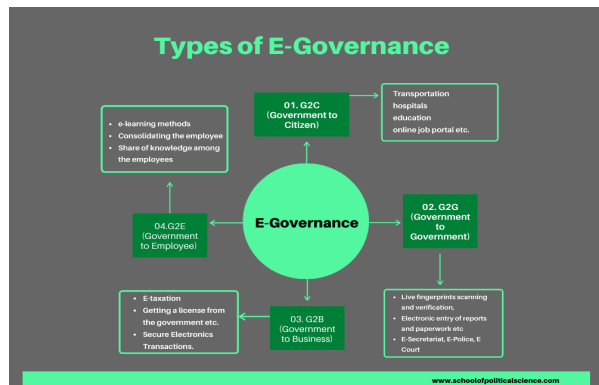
Types of E-Governance

E-Governance

01. G2C (Government to Citizen)

Transportation
hospitals
education
online job portal etc.

02. G2G (Government to Government)

- Live fingerprints scanning and verification,
- Electronic entry of reports and paperwork etc
- E-Secretariat, E-Police, E Court

03. G2B (Government to Business)

- E-taxation
- Getting a license from the government etc.
- Secure Electronics Transactions.

04.G2E (Government to Employee)

- e-learning methods
- Consolidating the employee
- Share of knowledge among the employees

www.schoolofpoliticalscience.com